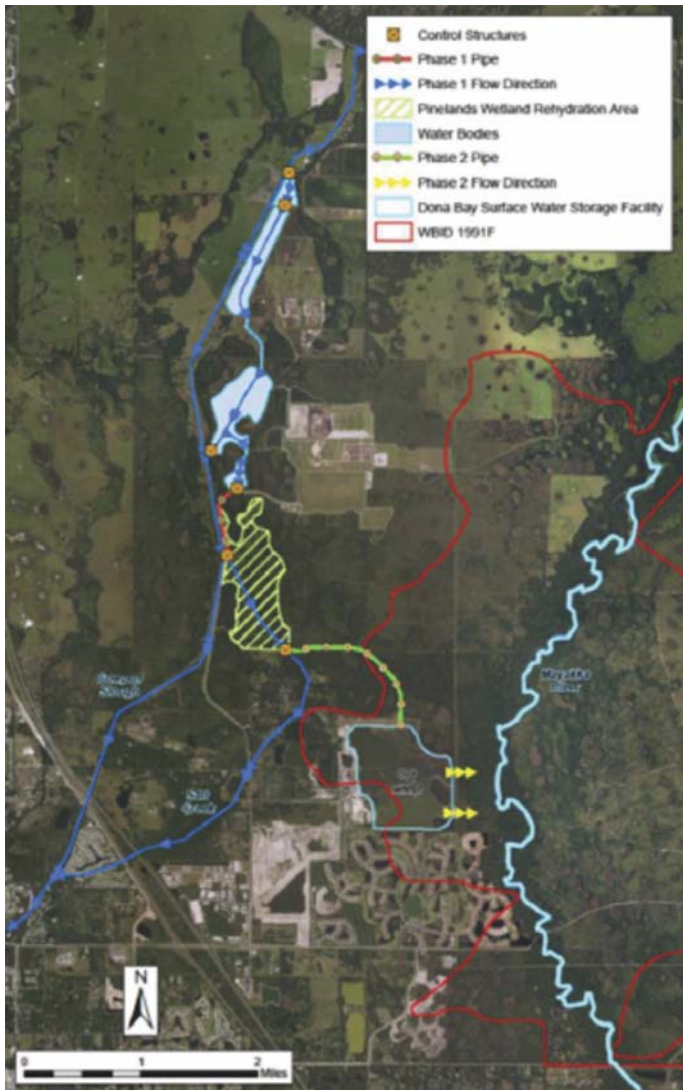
Control Structures
Phase 1 Pipe
Phase 1 Flow Direction
Pinelands Wetland Rehydration Area
Water Bodies
Phase 2 Pipe
Phase 2 Flow Direction
Dona Bay Surface Water Storage Facility
WBID 1991F

Cow Pen Slough

Salt Creek

Myakka River

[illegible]

N

0 1 2 Miles